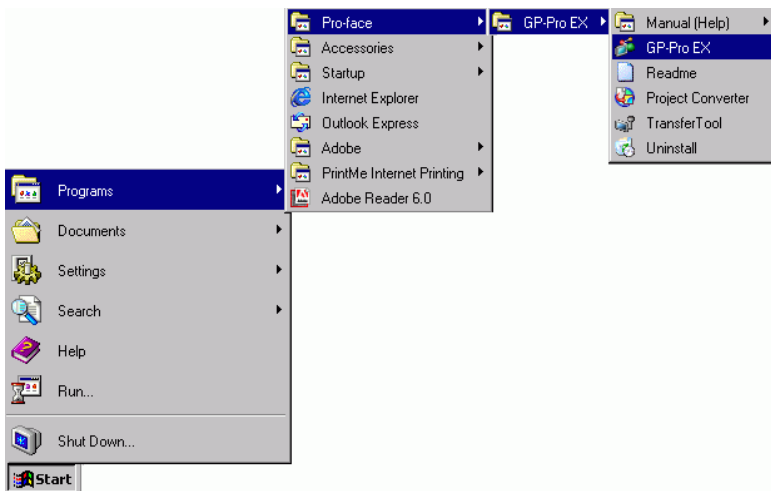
Pro-face
Accessories
Startup
Internet Explorer
Outlook Express
Adobe
PrintMe Internet Printing
Adobe Reader 6.0

GP-Pro EX

Manual (Help)
GP-Pro EX
Readme
Project Converter
TransferTool
Uninstall

Programs
Documents
Settings
Search
Help
Run...
Shut Down...

Start